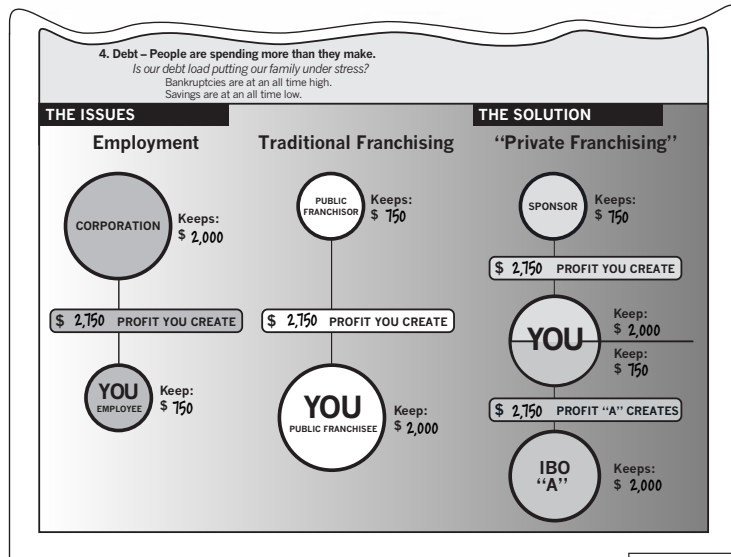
4. Debt – People are spending more than they make.
Is our debt load putting our family under stress?
Bankruptcies are at an all time high.
Savings are at an all time low.

THE ISSUES

THE SOLUTION

Employment

Traditional Franchising

"Private Franchising"

CORPORATION

Keeps: $ 2,000

$ 2,750 PROFIT YOU CREATE

YOU EMPLOYEE

Keep: $ 750

PUBLIC FRANCHISOR

Keeps: $ 750

$ 2,750 PROFIT YOU CREATE

YOU PUBLIC FRANCHISEE

Keep: $ 2,000

SPONSOR

Keeps: $ 750

$ 2,750 PROFIT YOU CREATE

YOU

Keep: $ 2,000

Keep: $ 750

$ 2,750 PROFIT "A" CREATES

IBO "A"

Keeps: $ 2,000